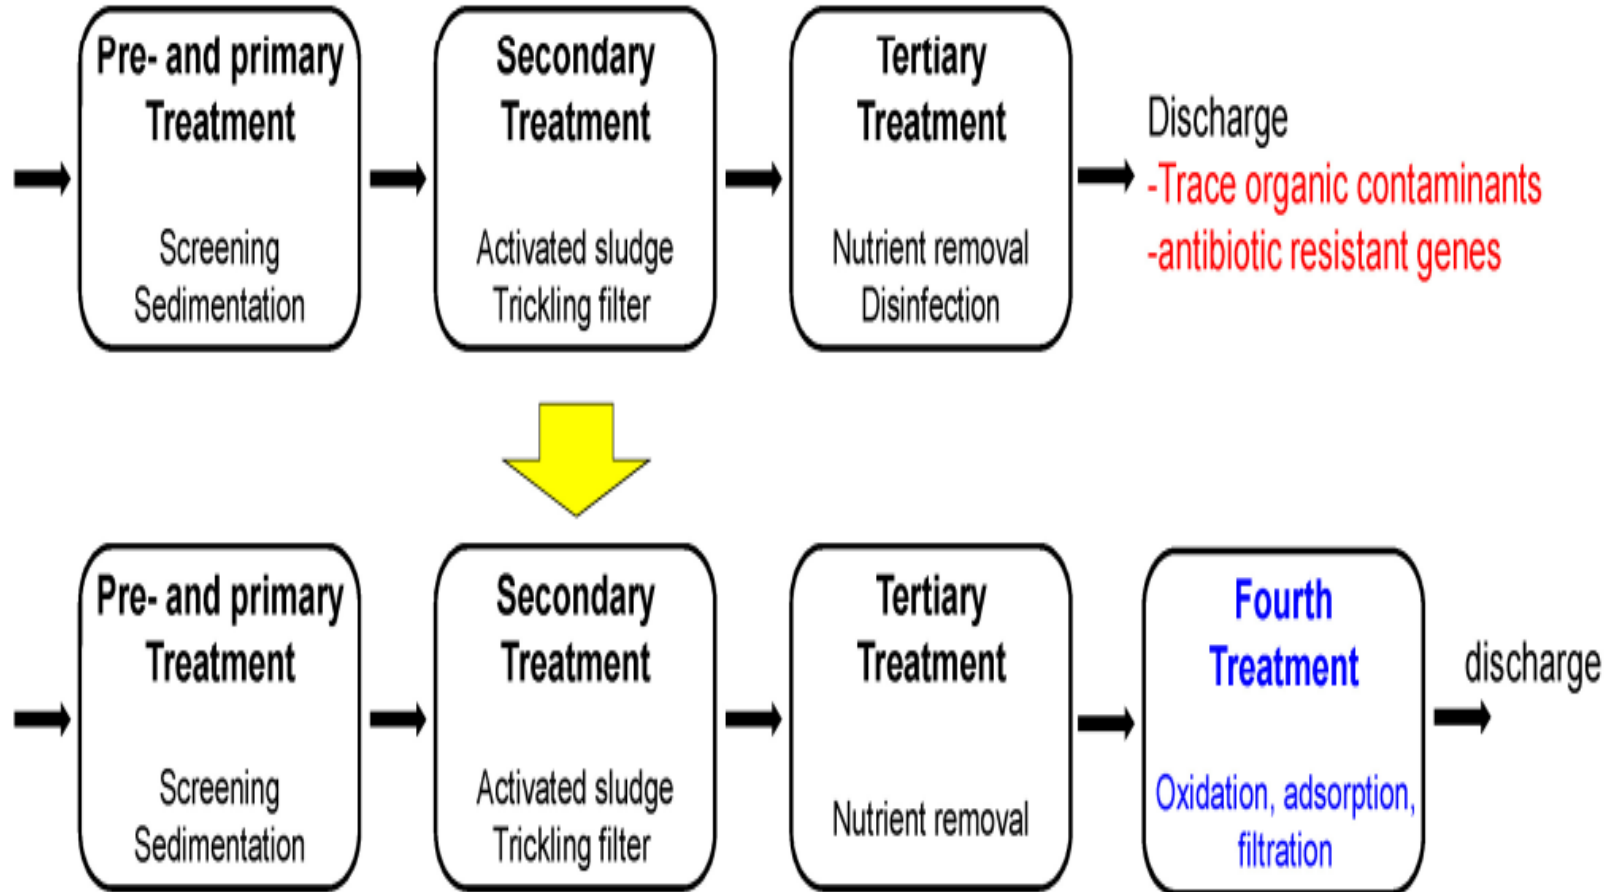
Pre- and primary Treatment

Screening
Sedimentation

Secondary Treatment

Activated sludge
Trickling filter

Tertiary Treatment

Nutrient removal
Disinfection

Discharge
-Trace organic contaminants
-antibiotic resistant genes

Pre- and primary Treatment

Screening
Sedimentation

Secondary Treatment

Activated sludge
Trickling filter

Tertiary Treatment

Nutrient removal

Fourth Treatment

Oxidation, adsorption, filtration

discharge